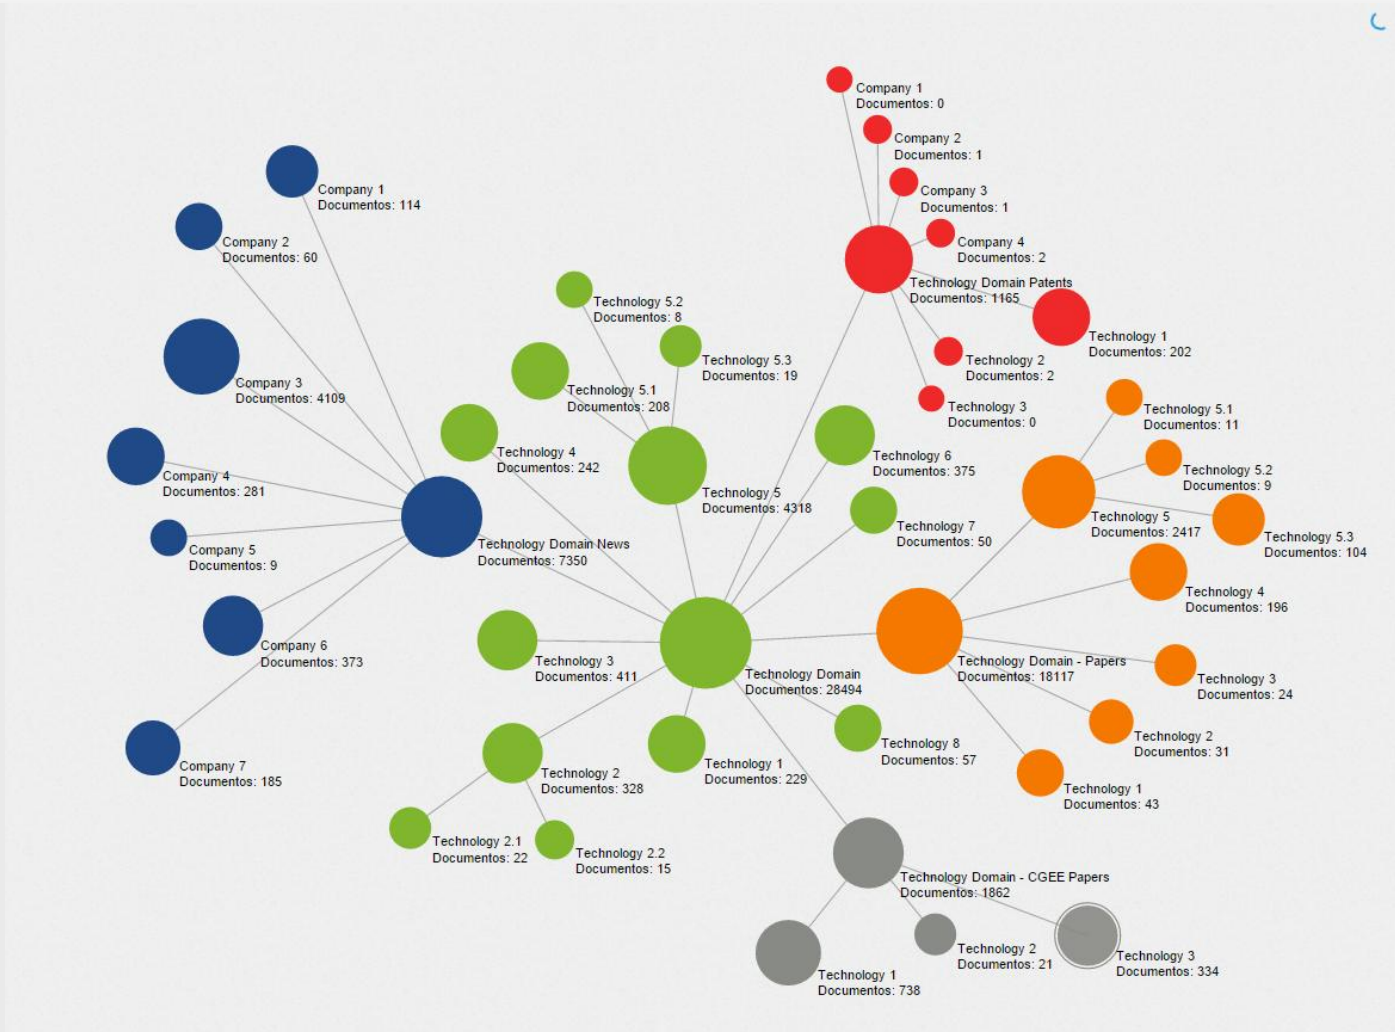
Company 1
Documentos: 0

Company 2
Documentos: 1

Company 3
Documentos: 1

Company 4
Documentos: 2

Technology Domain Patents
Documentos: 1165

Technology 1
Documentos: 202

Technology 2
Documentos: 2

Technology 3
Documentos: 0

Company 1
Documentos: 114

Company 2
Documentos: 60

Company 3
Documentos: 4109

Company 4
Documentos: 281

Company 5
Documentos: 9

Company 6
Documentos: 373

Company 7
Documentos: 185

Technology Domain News
Documentos: 7350

Technology 5.2
Documentos: 8

Technology 5.3
Documentos: 19

Technology 5.1
Documentos: 208

Technology 4
Documentos: 242

Technology 5
Documentos: 4318

Technology 6
Documentos: 375

Technology 7
Documentos: 50

Technology 3
Documentos: 411

Technology Domain
Documentos: 28494

Technology 8
Documentos: 57

Technology 2
Documentos: 328

Technology 1
Documentos: 229

Technology 2.1
Documentos: 22

Technology 2.2
Documentos: 15

Technology 5.1
Documentos: 11

Technology 5.2
Documentos: 9

Technology 5
Documentos: 2417

Technology 5.3
Documentos: 104

Technology 4
Documentos: 196

Technology Domain - Papers
Documentos: 18117

Technology 3
Documentos: 24

Technology 2
Documentos: 31

Technology 1
Documentos: 43

Technology Domain - CGEE Papers
Documentos: 1862

Technology 2
Documentos: 21

Technology 3
Documentos: 334

Technology 1
Documentos: 738